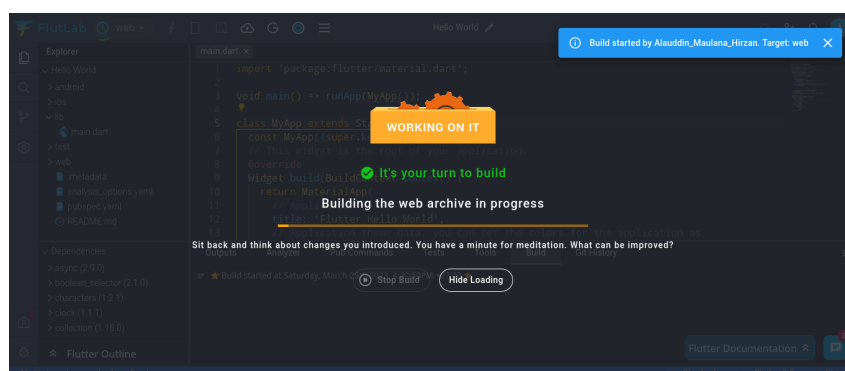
FlutLab web

Hello World

Build started by Alauddin_Maulana_Hirzan. Target: web

Explorer

Hello World
android
ios
lib
main.dart
test
web
.metadata
analysis_options.yaml
pubspec.yaml
README.md

Dependencies
async (2.9.0)
boolean_selector (2.1.0)
characters (1.2.1)
clock (1.1.1)
collection (1.16.0)

Flutter Outline

main.dart

1 import 'package:flutter/material.dart';
2
3 void main() => runApp(MyApp());
4
5 class MyApp extends St
6 const MyApp({super.k
7 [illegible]
8 @override
9 Widget build(Build
10 return MaterialApp
11 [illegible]
12 title: 'Flutter Hello World',

WORKING ON IT

It's your turn to build

Building the web archive in progress

Sit back and think about changes you introduced. You have a minute for meditation. What can be improved?

Outputs Analyzer Pub Commands Tests Tools Build Git History

Build started at Saturday, March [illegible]

Stop Build

Hide Loading

Flutter Documentation